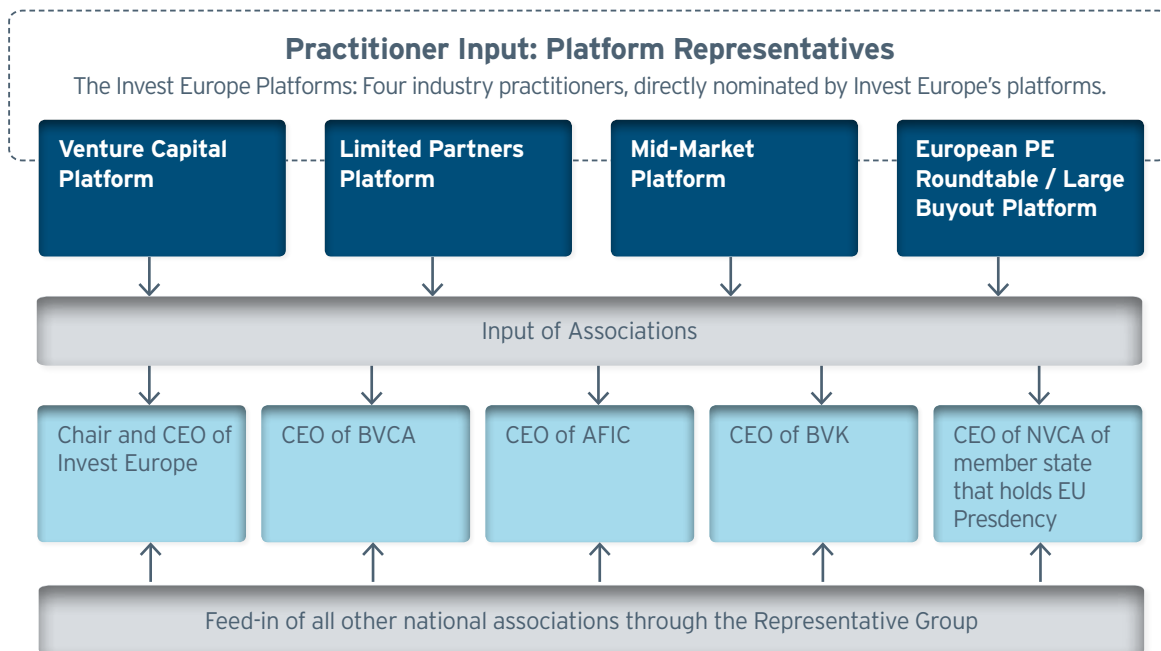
Practitioner Input: Platform Representatives

The Invest Europe Platforms: Four industry practitioners, directly nominated by Invest Europe's platforms.

Venture Capital Platform

Limited Partners Platform

Mid-Market Platform

European PE Roundtable / Large Buyout Platform

Input of Associations

Chair and CEO of Invest Europe

CEO of BVCA

CEO of AFIC

CEO of BVK

CEO of NVCA of member state that holds EU Presdency

Feed-in of all other national associations through the Representative Group